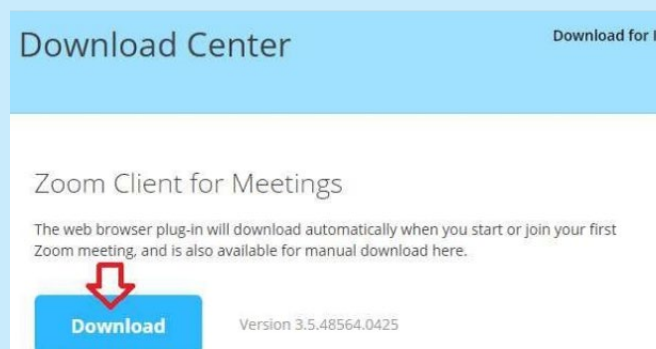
Download Center

Download for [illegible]

Zoom Client for Meetings

The web browser plug-in will download automatically when you start or join your first Zoom meeting, and is also available for manual download here.

Download

Version 3.5.48564.0425